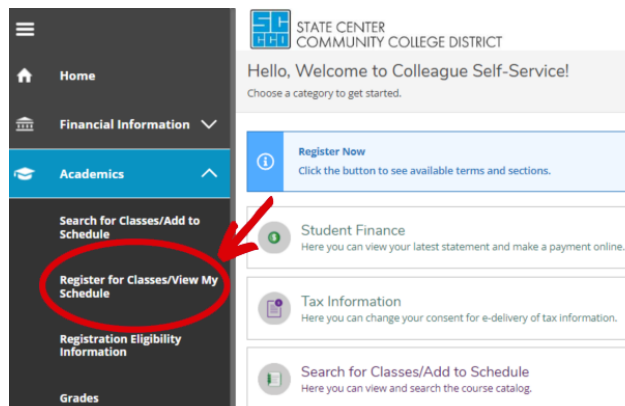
Home

Financial Information

Academics

Search for Classes/Add to Schedule

Register for Classes/View My Schedule

Registration Eligibility Information

Grades

STATE CENTER COMMUNITY COLLEGE DISTRICT

Hello, Welcome to Colleague Self-Service!
Choose a category to get started.

Register Now
Click the button to see available terms and sections.

Student Finance
Here you can view your latest statement and make a payment online.

Tax Information
Here you can change your consent for e-delivery of tax information.

Search for Classes/Add to Schedule
Here you can view and search the course catalog.